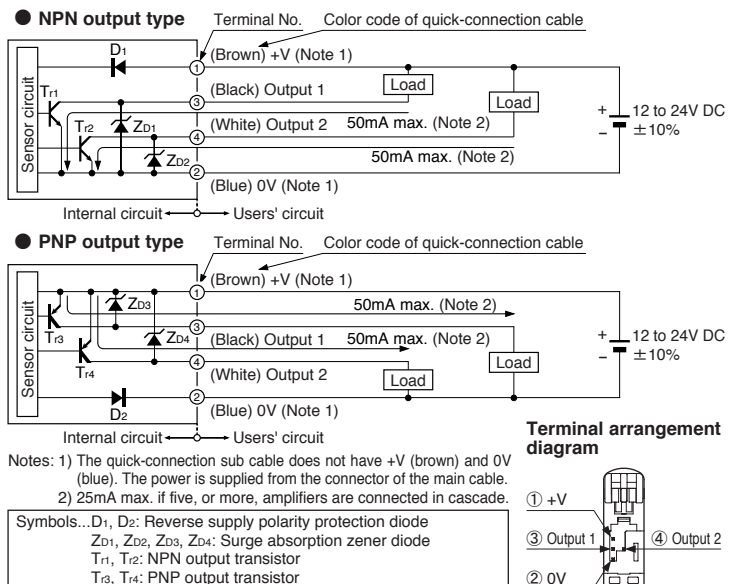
● NPN output type

Terminal No. Color code of quick-connection cable

D1

Sensor circuit

Tr1

Tr2

ZD1

ZD2

① (Brown) +V (Note 1)

③ (Black) Output 1

④ (White) Output 2

② (Blue) 0V (Note 1)

Load

Load

50mA max. (Note 2)

50mA max. (Note 2)

+ 12 to 24V DC
– ±10%

Internal circuit ← → Users' circuit

● PNP output type

Terminal No. Color code of quick-connection cable

Sensor circuit

ZD3

ZD4

Tr3

Tr4

D2

① (Brown) +V (Note 1)

③ (Black) Output 1

④ (White) Output 2

② (Blue) 0V (Note 1)

50mA max. (Note 2)

50mA max. (Note 2)

Load

Load

+ 12 to 24V DC
– ±10%

Internal circuit ← → Users' circuit

Notes: 1) The quick-connection sub cable does not have +V (brown) and 0V (blue). The power is supplied from the connector of the main cable.
2) 25mA max. if five, or more, amplifiers are connected in cascade.

Symbols...D1, D2: Reverse supply polarity protection diode
ZD1, ZD2, ZD3, ZD4: Surge absorption zener diode
Tr1, Tr2: NPN output transistor
Tr3, Tr4: PNP output transistor

Terminal arrangement diagram

① +V

③ Output 1

④ Output 2

② 0V